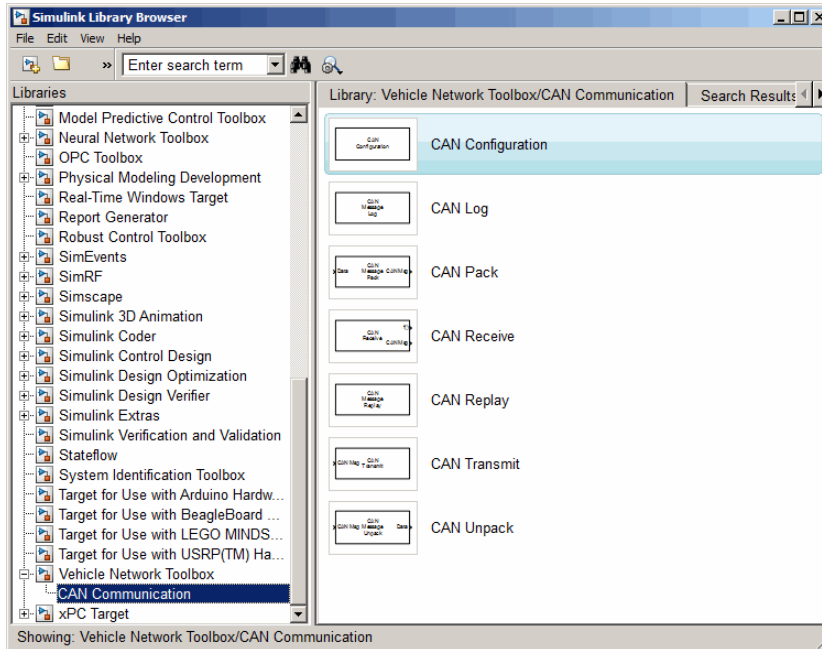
Simulink Library Browser

File Edit View Help

» Enter search term

Libraries

Model Predictive Control Toolbox
Neural Network Toolbox
OPC Toolbox
Physical Modeling Development
Real-Time Windows Target
Report Generator
Robust Control Toolbox
SimEvents
SimRF
Simscape
Simulink 3D Animation
Simulink Coder
Simulink Control Design
Simulink Design Optimization
Simulink Design Verifier
Simulink Extras
Simulink Verification and Validation
Stateflow
System Identification Toolbox
Target for Use with Arduino Hardw...
Target for Use with BeagleBoard ...
Target for Use with LEGO MINDS...
Target for Use with USRP(TM) Ha...
Vehicle Network Toolbox
CAN Communication
xPC Target

Library: Vehicle Network Toolbox/CAN Communication | Search Results

CAN Configuration — CAN Configuration
CAN Message Log — CAN Log
Data CAN Message Pack CAN Msg — CAN Pack
CAN Receive f() CAN Msg — CAN Receive
CAN Message Replay — CAN Replay
CAN Msg CAN Transmit — CAN Transmit
CAN Msg CAN Message Unpack Data — CAN Unpack

Showing: Vehicle Network Toolbox/CAN Communication